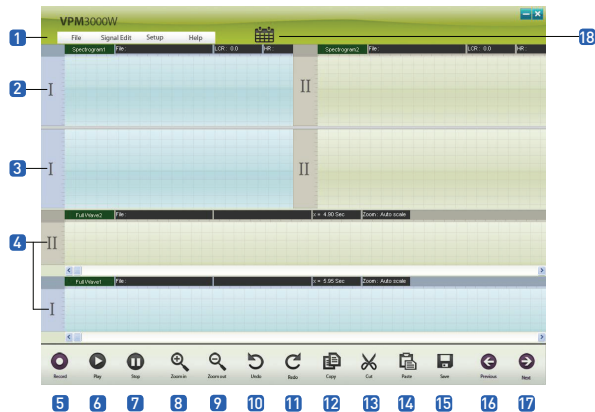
VPM3000W

1 File Signal Edit Setup Help

18

Spectrogram1 File LCR : 0.0 HR

Spectrogram2 File LCR : 0.0 HR

2 I II

3 I II

FullWave2 File x = 4.90 Sec Zoom : Auto scale

4 II

FullWave1 File x = 5.95 Sec Zoom : Auto scale

I

Record Play Stop Zoom in Zoom out Undo Redo Copy Cut Paste Save Previous Next

5 6 7 8 9 10 11 12 13 14 15 16 17